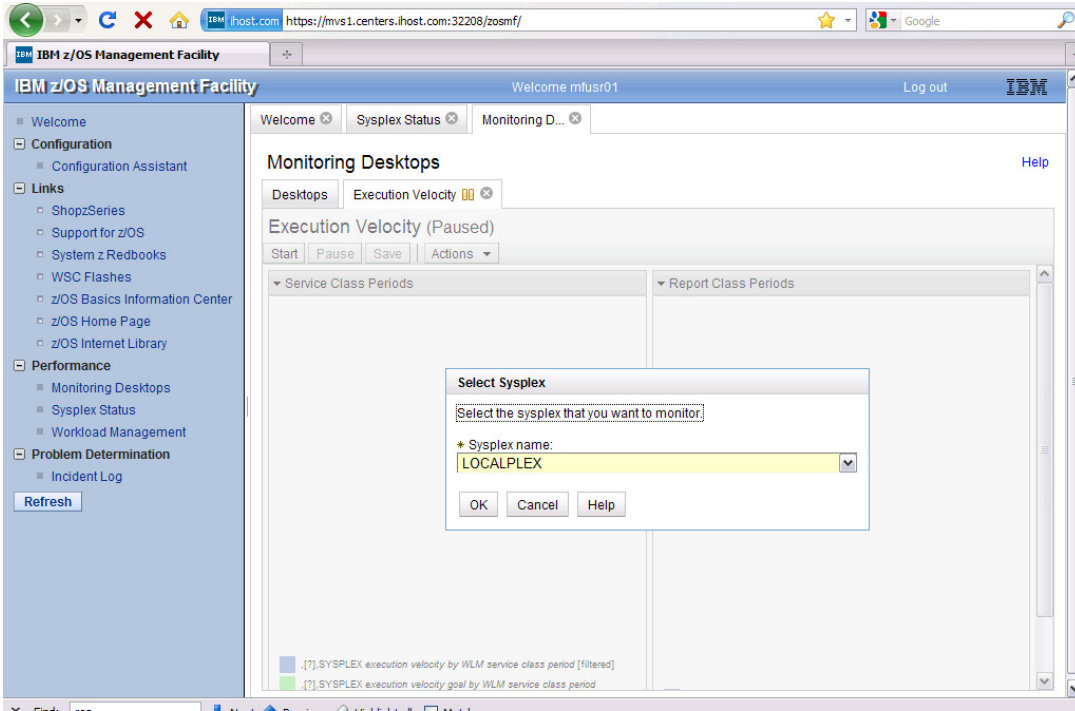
ihost.com https://mvs1.centers.ihost.com:32208/zosmf/

Google

IBM z/OS Management Facility

IBM z/OS Management Facility

Welcome mfusr01

Log out

IBM

Welcome
Configuration
Configuration Assistant
Links
ShopzSeries
Support for z/OS
System z Redbooks
WSC Flashes
z/OS Basics Information Center
z/OS Home Page
z/OS Internet Library
Performance
Monitoring Desktops
Sysplex Status
Workload Management
Problem Determination
Incident Log
Refresh

Welcome | Sysplex Status | Monitoring D...

Monitoring Desktops

Help

Desktops | Execution Velocity

Execution Velocity (Paused)

Start | Pause | Save | Actions

Service Class Periods

Report Class Periods

Select Sysplex

Select the sysplex that you want to monitor.

* Sysplex name:

LOCALPLEX

OK | Cancel | Help

,[?],SYSPLEX execution velocity by WLM service class period [filtered]

,[?],SYSPLEX execution velocity goal by WLM service class period

Find: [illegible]